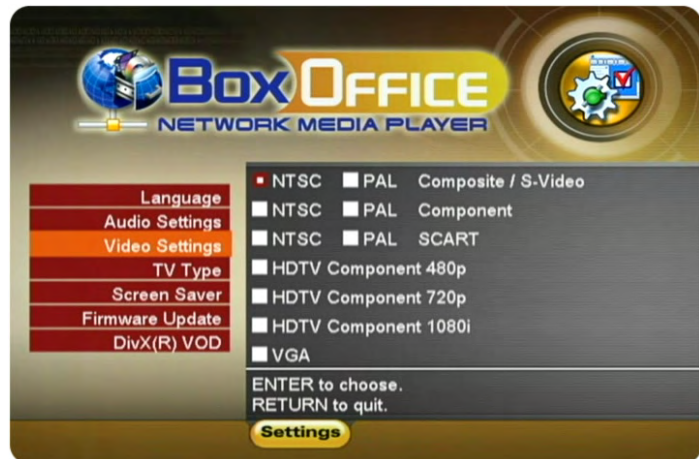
BoxOffice
NETWORK MEDIA PLAYER

Language
Audio Settings
Video Settings
TV Type
Screen Saver
Firmware Update
DivX(R) VOD

NTSC PAL Composite / S-Video
NTSC PAL Component
NTSC PAL SCART
HDTV Component 480p
HDTV Component 720p
HDTV Component 1080i
VGA

ENTER to choose.
RETURN to quit.

Settings